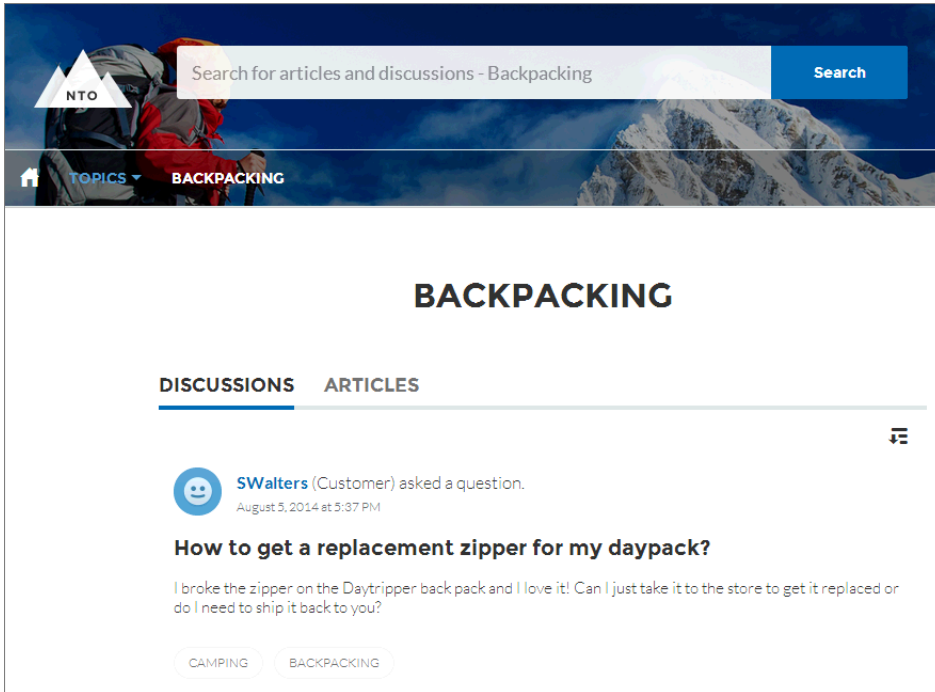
NTO

Search for articles and discussions - Backpacking

Search

TOPICS

BACKPACKING

BACKPACKING

DISCUSSIONS

ARTICLES

SWalters (Customer) asked a question.

August 5, 2014 at 5:37 PM

How to get a replacement zipper for my daypack?

I broke the zipper on the Daytripper back pack and I love it! Can I just take it to the store to get it replaced or do I need to ship it back to you?

CAMPING

BACKPACKING